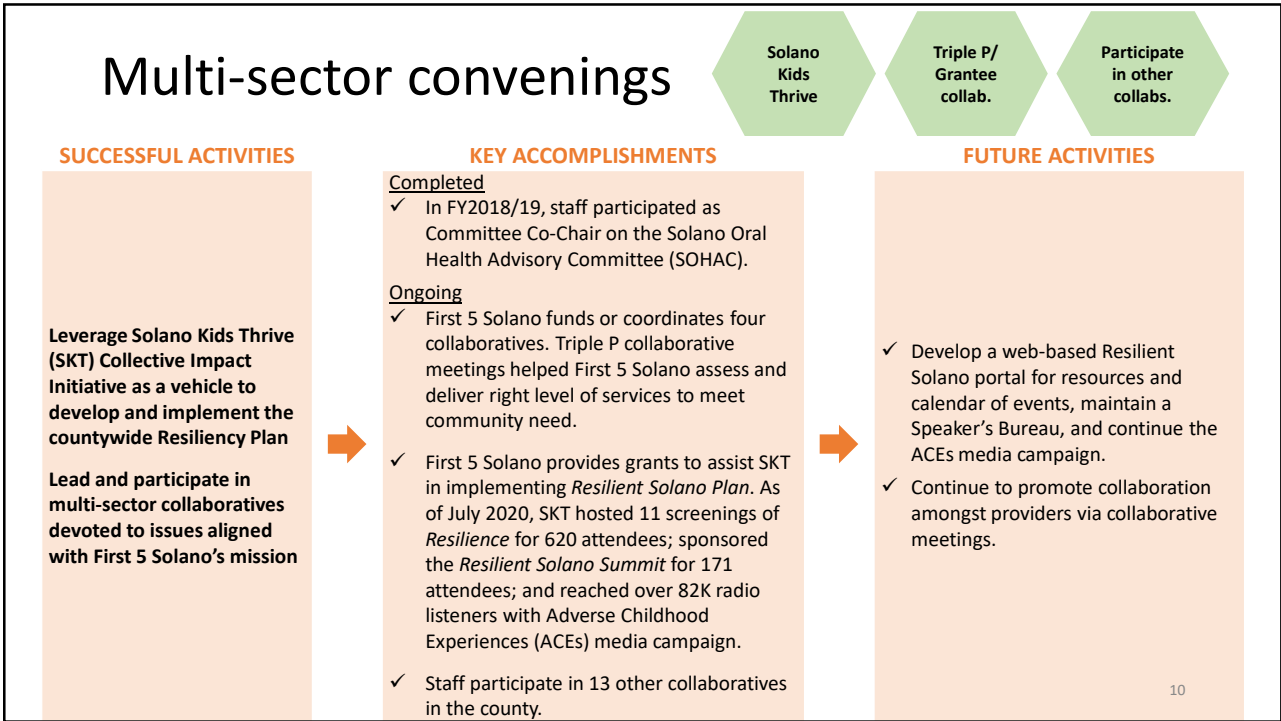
Multi-sector convenings

Solano Kids Thrive

Triple P/ Grantee collab.

Participate in other collabs.

SUCCESSFUL ACTIVITIES

Leverage Solano Kids Thrive (SKT) Collective Impact Initiative as a vehicle to develop and implement the countywide Resiliency Plan

Lead and participate in multi-sector collaboratives devoted to issues aligned with First 5 Solano's mission

KEY ACCOMPLISHMENTS

Completed

✓ In FY2018/19, staff participated as Committee Co-Chair on the Solano Oral Health Advisory Committee (SOHAC).

Ongoing

✓ First 5 Solano funds or coordinates four collaboratives. Triple P collaborative meetings helped First 5 Solano assess and deliver right level of services to meet community need.

✓ First 5 Solano provides grants to assist SKT in implementing *Resilient Solano Plan*. As of July 2020, SKT hosted 11 screenings of *Resilience* for 620 attendees; sponsored the *Resilient Solano Summit* for 171 attendees; and reached over 82K radio listeners with Adverse Childhood Experiences (ACEs) media campaign.

✓ Staff participate in 13 other collaboratives in the county.

FUTURE ACTIVITIES

✓ Develop a web-based Resilient Solano portal for resources and calendar of events, maintain a Speaker's Bureau, and continue the ACEs media campaign.

✓ Continue to promote collaboration amongst providers via collaborative meetings.

10